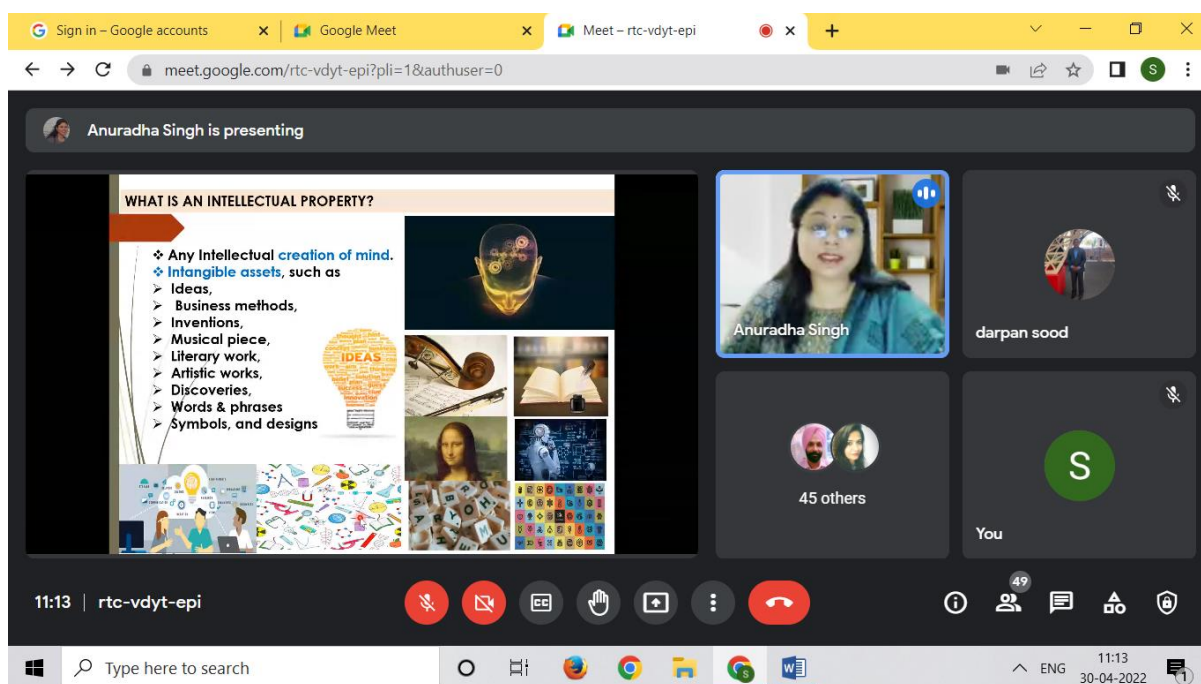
Sign in – Google accounts
Google Meet
Meet – rtc-vdyt-epi

meet.google.com/rtc-vdyt-epi?pli=1&authuser=0

Anuradha Singh is presenting

WHAT IS AN INTELLECTUAL PROPERTY?

❖ Any Intellectual creation of mind.
❖ Intangible assets, such as
➢ Ideas,
➢ Business methods,
➢ Inventions,
➢ Musical piece,
➢ Literary work,
➢ Artistic works,
➢ Discoveries,
➢ Words & phrases
➢ Symbols, and designs

IDEAS

Anuradha Singh
darpan sood
45 others
S
You

11:13 | rtc-vdyt-epi

49

Type here to search
ENG
11:13
30-04-2022